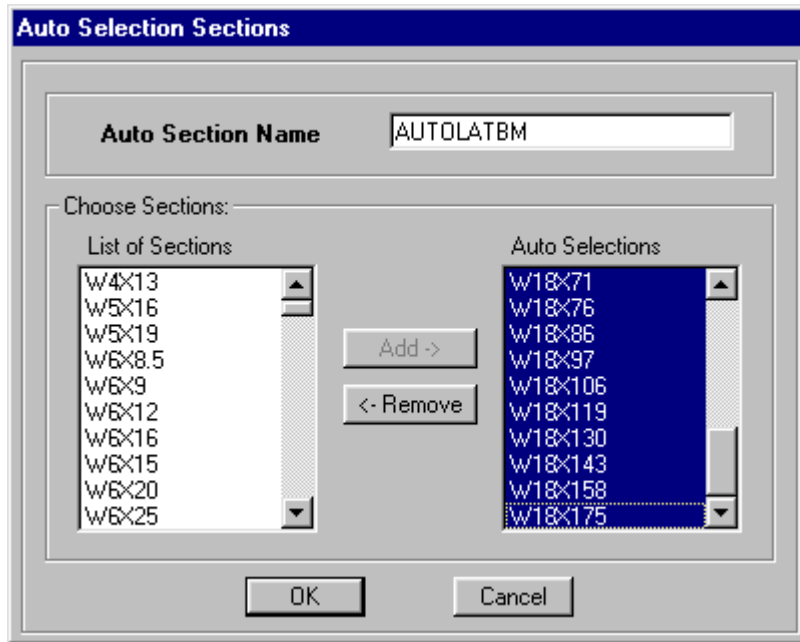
Auto Selection Sections

Auto Section Name
AUTOLATBM

Choose Sections:

List of Sections
W4X13
W5X16
W5X19
W6X8.5
W6X9
W6X12
W6X16
W6X15
W6X20
W6X25

Add ->
<- Remove

Auto Selections
W18X71
W18X76
W18X86
W18X97
W18X106
W18X119
W18X130
W18X143
W18X158
W18X175

OK
Cancel